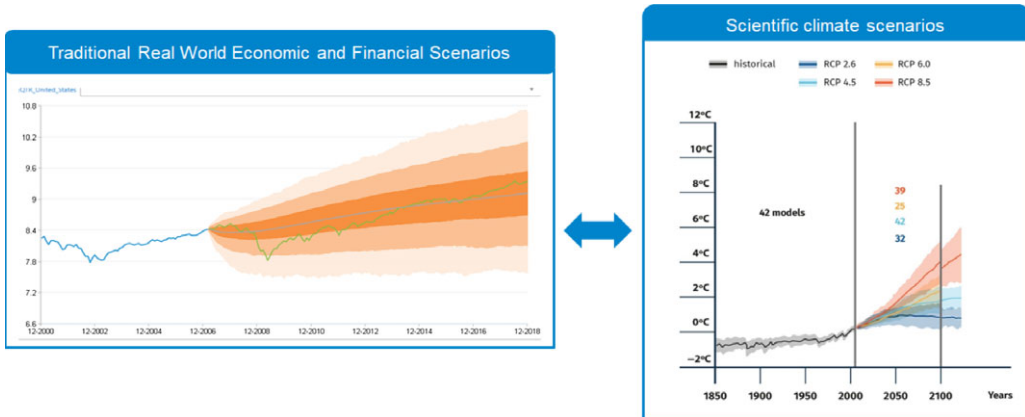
Traditional Real World Economic and Financial Scenarios

421 R_United_States

10.8
10.2
9.6
9
8.4
7.8
7.2
6.6

12-2000
12-2002
12-2004
12-2006
12-2008
12-2010
12-2012
12-2014
12-2016
12-2018

Scientific climate scenarios

historical
RCP 2.6
RCP 4.5
RCP 6.0
RCP 8.5

12ºC
10ºC
8ºC
6ºC
4ºC
2ºC
0ºC
−2ºC

42 models

39
25
42
32

1850
1900
1950
2000
2050
2100
Years